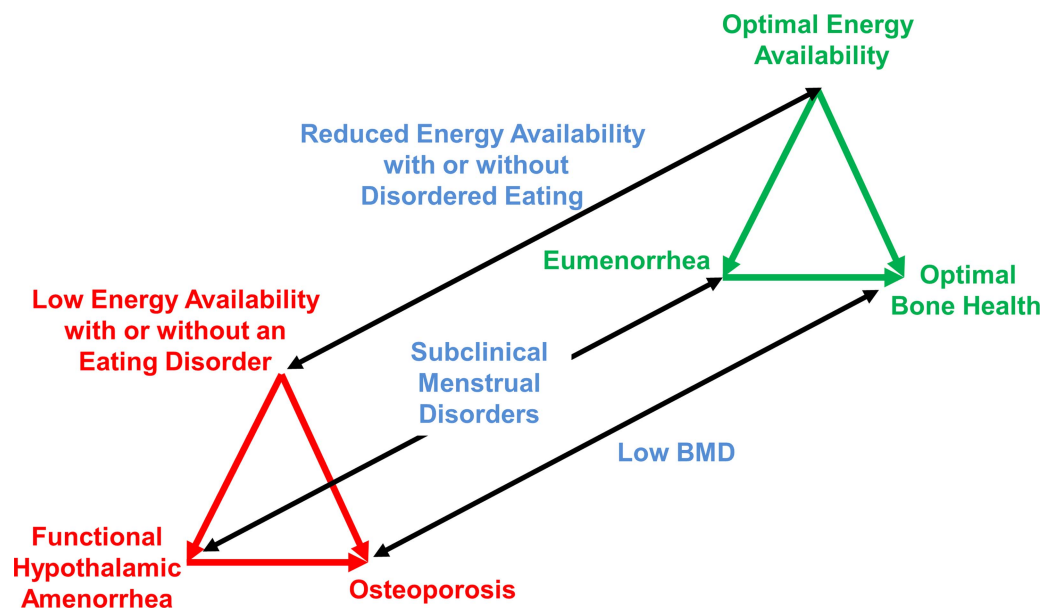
Optimal Energy Availability

Reduced Energy Availability with or without Disordered Eating

Eumenorrhea

Optimal Bone Health

Low Energy Availability with or without an Eating Disorder

Subclinical Menstrual Disorders

Low BMD

Functional Hypothalamic Amenorrhea

Osteoporosis